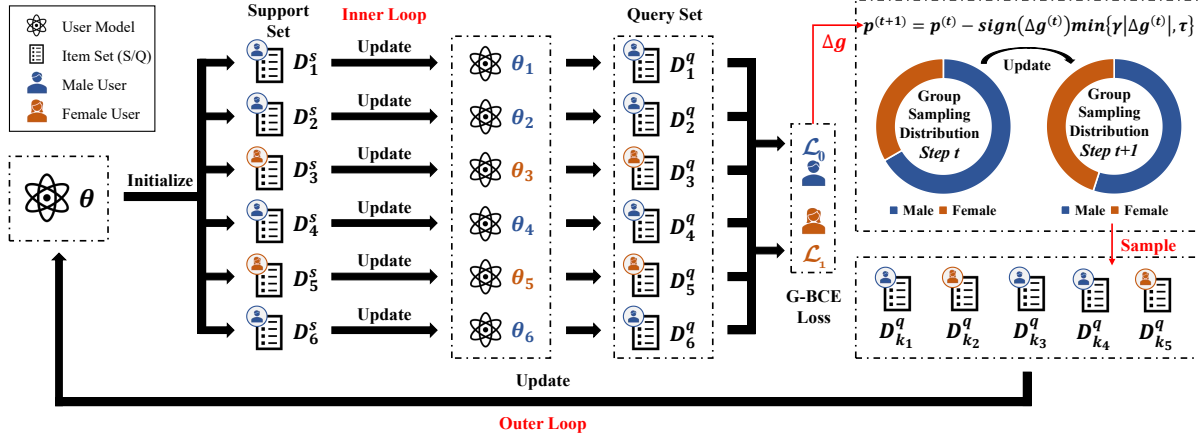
User Model
Item Set (S/Q)
Male User
Female User

$\theta$

Initialize

Support Set

$D_1^s$
$D_2^s$
$D_3^s$
$D_4^s$
$D_5^s$
$D_6^s$

Inner Loop

Update
Update
Update
Update
Update
Update

$\theta_1$
$\theta_2$
$\theta_3$
$\theta_4$
$\theta_5$
$\theta_6$

Query Set

$D_1^q$
$D_2^q$
$D_3^q$
$D_4^q$
$D_5^q$
$D_6^q$

$\mathcal{L}_0$
$\mathcal{L}_1$

G-BCE Loss

$\Delta g$

$p^{(t+1)} = p^{(t)} - sign(\Delta g^{(t)}) min\{\gamma|\Delta g^{(t)}|, \tau\}$

Update

Group Sampling Distribution Step t

Group Sampling Distribution Step t+1

Male Female

Male Female

Sample

$D_{k_1}^q$ $D_{k_2}^q$ $D_{k_3}^q$ $D_{k_4}^q$ $D_{k_5}^q$

Update

Outer Loop